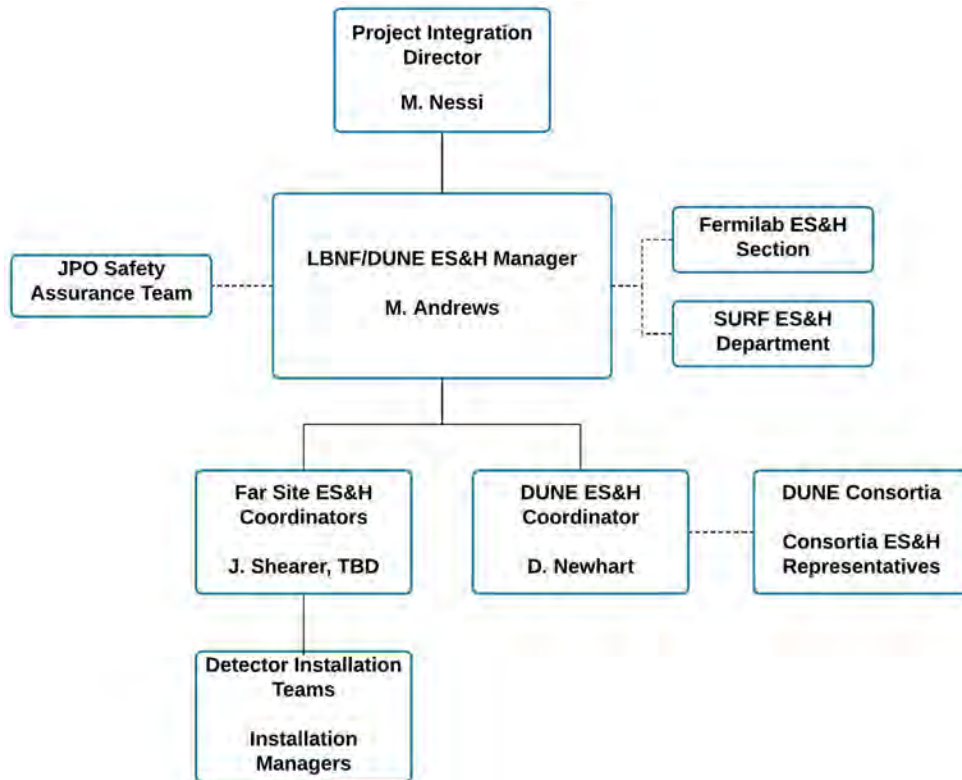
Project Integration Director

M. Nessi

JPO Safety Assurance Team

LBNF/DUNE ES&H Manager

M. Andrews

Fermilab ES&H Section

SURF ES&H Department

Far Site ES&H Coordinators

J. Shearer, TBD

DUNE ES&H Coordinator

D. Newhart

DUNE Consortia

Consortia ES&H Representatives

Detector Installation Teams

Installation Managers